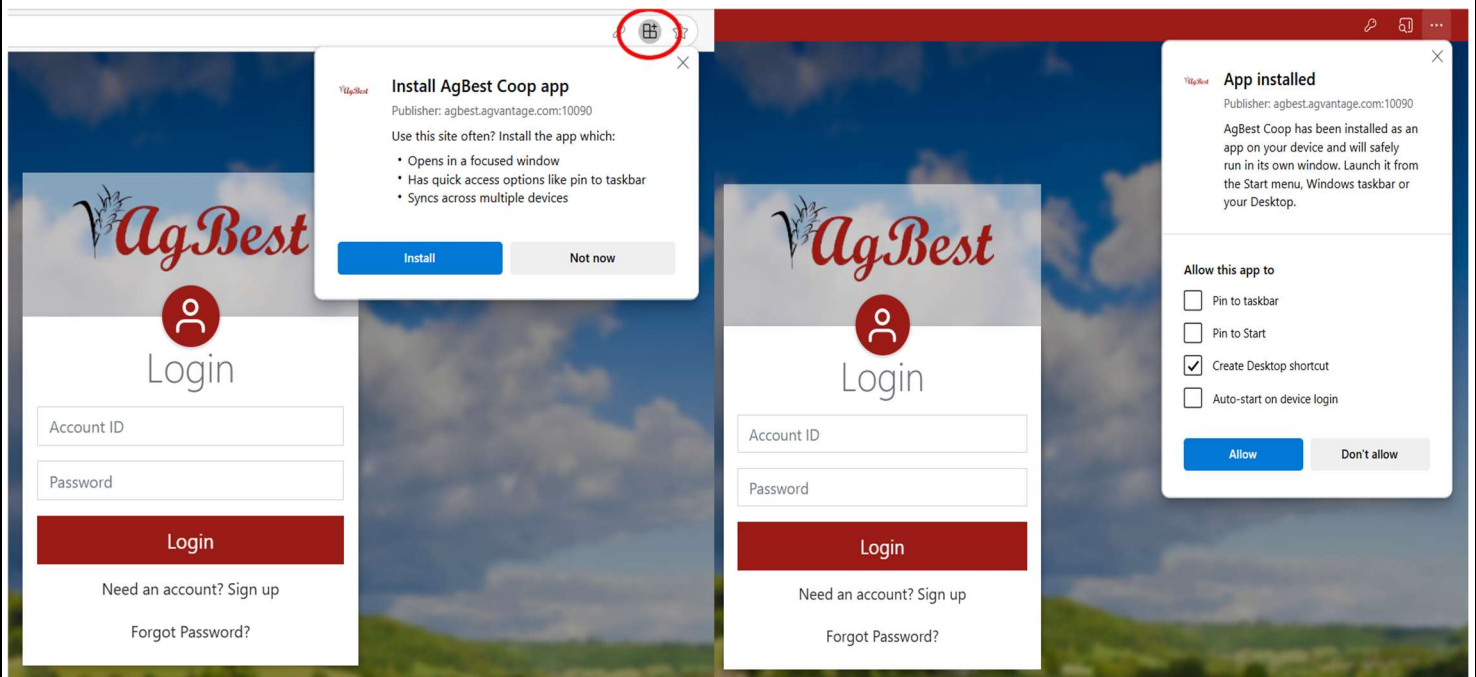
AgBest

Install AgBest Coop app

Publisher: agbest.agvantage.com:10090

Use this site often? Install the app which:

• Opens in a focused window
• Has quick access options like pin to taskbar
• Syncs across multiple devices

Install

Not now

AgBest

Login

Account ID

Password

Login

Need an account? Sign up

Forgot Password?

AgBest

Login

Account ID

Password

Login

Need an account? Sign up

Forgot Password?

AgBest

App installed

Publisher: agbest.agvantage.com:10090

AgBest Coop has been installed as an app on your device and will safely run in its own window. Launch it from the Start menu, Windows taskbar or your Desktop.

Allow this app to

Pin to taskbar

Pin to Start

Create Desktop shortcut

Auto-start on device login

Allow

Don't allow